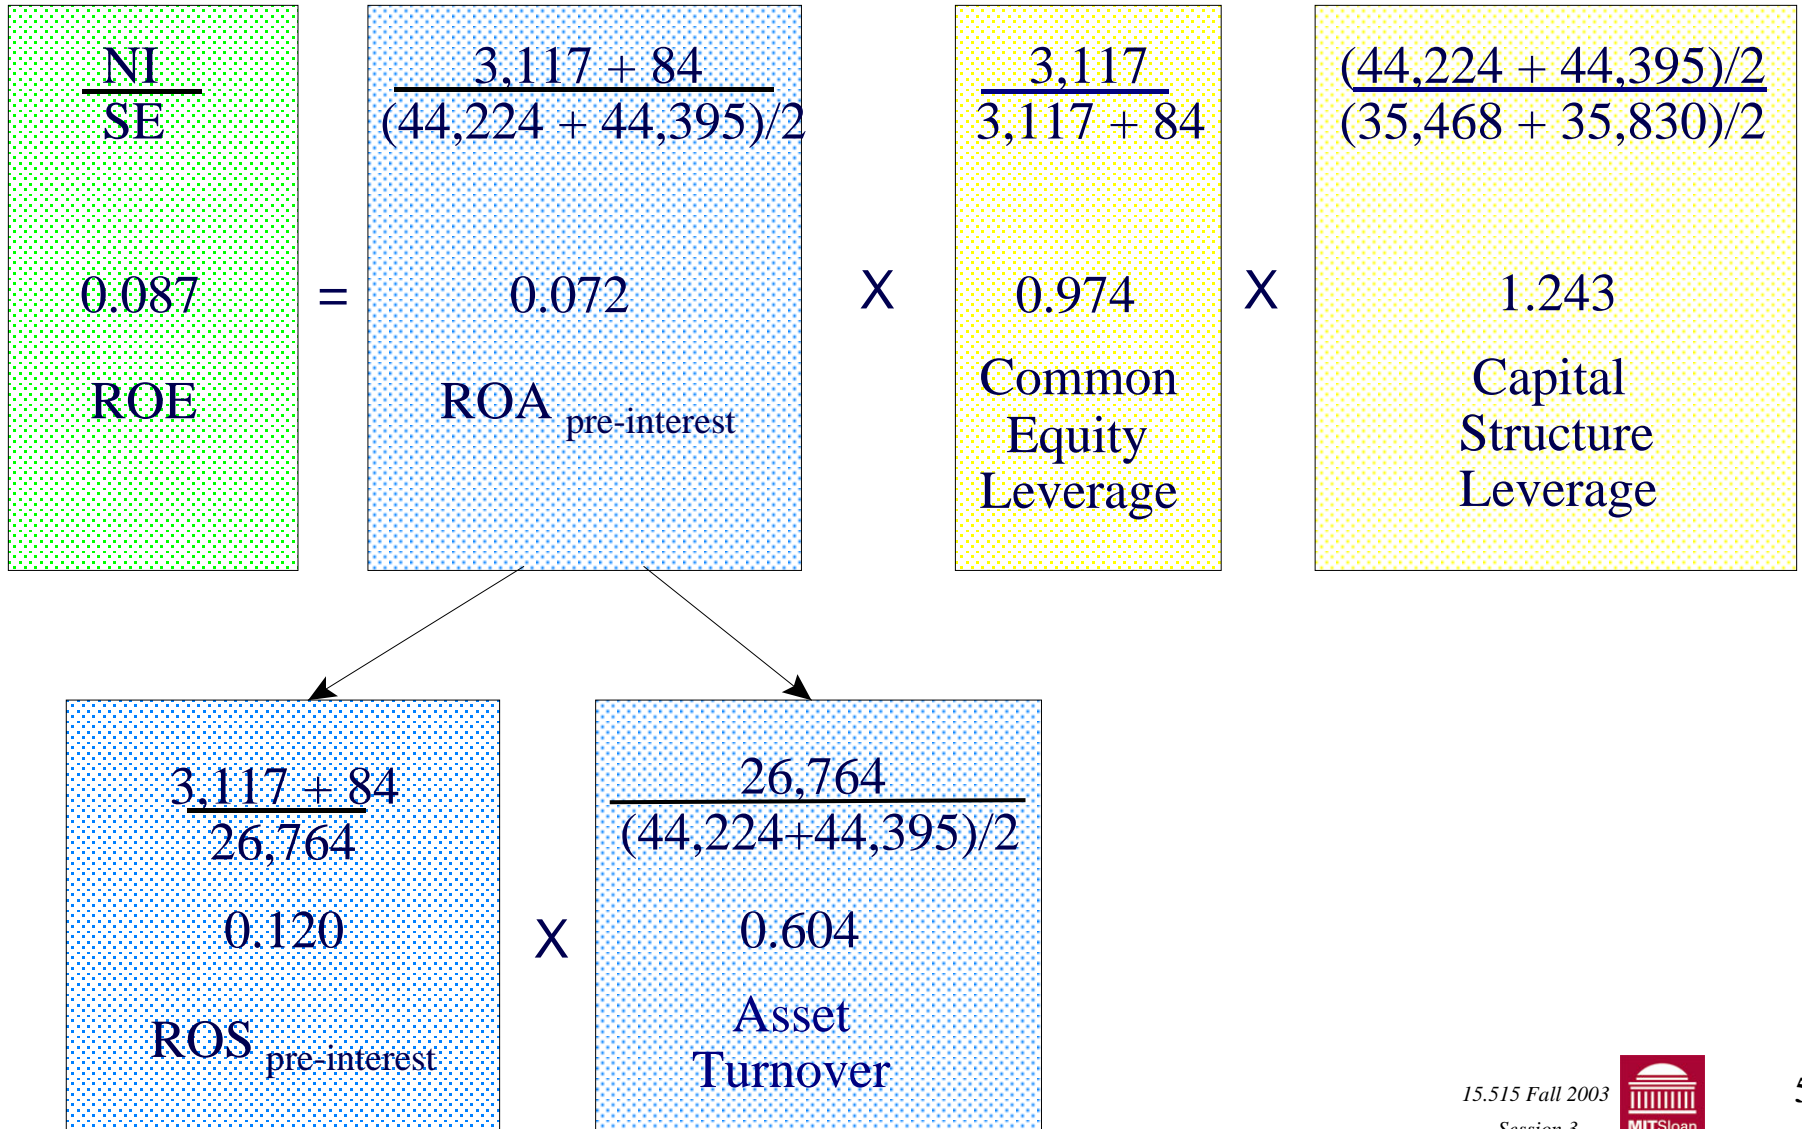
$\frac{NI}{SE}$

0.087

ROE

=

$\frac{3,117 + 84}{(44,224 + 44,395)/2}$

0.072

ROA $_{\text{pre-interest}}$

X

$\frac{3,117}{3,117 + 84}$

0.974

Common Equity Leverage

X

$\frac{(44,224 + 44,395)/2}{(35,468 + 35,830)/2}$

1.243

Capital Structure Leverage

$\frac{3,117 + 84}{26,764}$

0.120

ROS $_{\text{pre-interest}}$

X

$\frac{26,764}{(44,224+44,395)/2}$

0.604

Asset Turnover

15.515 Fall 2003

Session 3

MITSloan

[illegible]